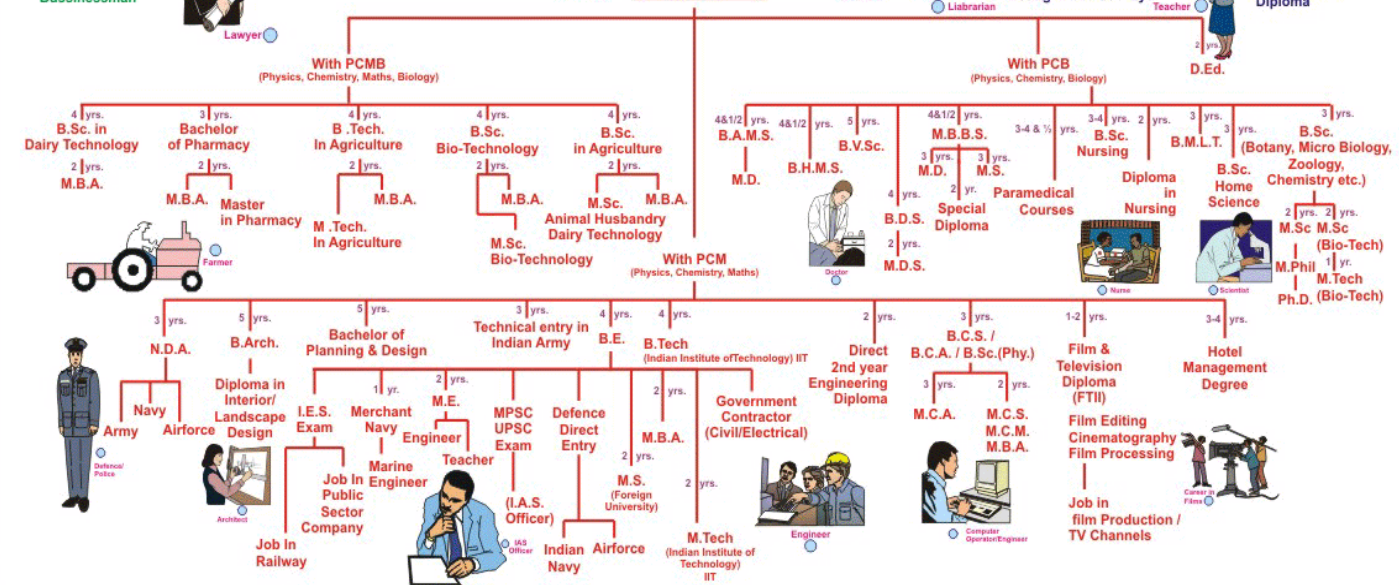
Businessman
Lawyer
Liabrarian
Teacher
Diploma

With PCMB
(Physics, Chemistry, Maths, Biology)

4 yrs.
B.Sc. in Dairy Technology
2 yrs.
M.B.A.

3 yrs.
Bachelor of Pharmacy
2 yrs.
M.B.A.
Master in Pharmacy

4 yrs.
B .Tech. In Agriculture
2 yrs.
M.B.A.
M .Tech. In Agriculture

4 yrs.
B.Sc. Bio-Technology
2 yrs.
M.B.A.
M.Sc. Bio-Technology

4 yrs.
B.Sc. in Agriculture
2 yrs.
M.Sc. Animal Husbandry Dairy Technology
M.B.A.

Farmer

With PCB
(Physics, Chemistry, Biology)

2 yrs.
D.Ed.

4&1/2 yrs.
B.A.M.S.
M.D.

4&1/2 yrs.
B.H.M.S.

5 yrs.
B.V.Sc.

Doctor

4 yrs.
B.D.S.
2 yrs.
M.D.S.

4&1/2 yrs.
M.B.B.S.
3 yrs.
M.D.
3 yrs.
M.S.
2 yr.
Special Diploma

3-4 & ½ yrs.
Paramedical Courses

3-4 yrs.
B.Sc. Nursing

2 yrs.
Diploma in Nursing

Nurse

3 yrs.
B.M.L.T.

3 yrs.
B.Sc. Home Science

Scientist

3 yrs.
B.Sc. (Botany, Micro Biology, Zoology, Chemistry etc.)
2 yrs.
M.Sc
2 yrs.
M.Sc (Bio-Tech)
M.Phil
Ph.D.
1 yr.
M.Tech (Bio-Tech)

With PCM
(Physics, Chemistry, Maths)

3 yrs.
N.D.A.
Army
Navy
Airforce

Defence/ Police

5 yrs.
B.Arch.
Diploma in Interior/ Landscape Design

Architect

5 yrs.
Bachelor of Planning & Design

3 yrs.
Technical entry in Indian Army

4 yrs.
B.E.
I.E.S. Exam
Job In Public Sector Company
Job In Railway

1 yr.
Merchant Navy
Marine Engineer

2 yrs.
M.E.
Engineer
Teacher

MPSC UPSC Exam
(I.A.S. Officer)

IAS Officer

Defence Direct Entry
Indian Navy
Airforce

2 yrs.
M.S. (Foreign University)

2 yrs.
M.B.A.

2 yrs.
M.Tech (Indian Institute of Technology) IIT

Government Contractor (Civil/Electrical)

Engineer

4 yrs.
B.Tech
(Indian Institute ofTechnology) IIT

2 yrs.
Direct 2nd year Engineering Diploma

3 yrs.
B.C.S. / B.C.A. / B.Sc.(Phy.)
3 yrs.
M.C.A.
2 yrs.
M.C.S. M.C.M. M.B.A.

Computer Operator/Engineer

1-2 yrs.
Film & Television Diploma (FTII)
Film Editing Cinematography Film Processing
Job in film Production / TV Channels

Career in Films

3-4 yrs.
Hotel Management Degree